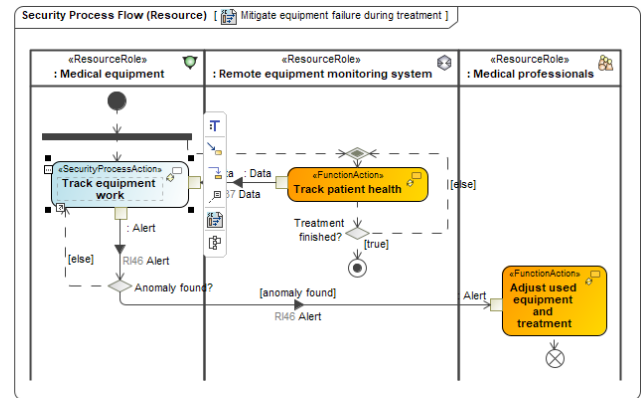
Security Process Flow (Resource) [ Mitigate equipment failure during treatment ]

«ResourceRole»
: Medical equipment

«ResourceRole»
: Remote equipment monitoring system

«ResourceRole»
: Medical professionals

«SecurityProcessAction»
Track equipment work

ta : Data

37 Data

«FunctionAction»
Track patient health

[else]

Treatment finished?

[true]

: Alert

[else]

RI46 Alert

Anomaly found?

[anomaly found]

RI46 Alert

Alert

«FunctionAction»
Adjust used equipment and treatment